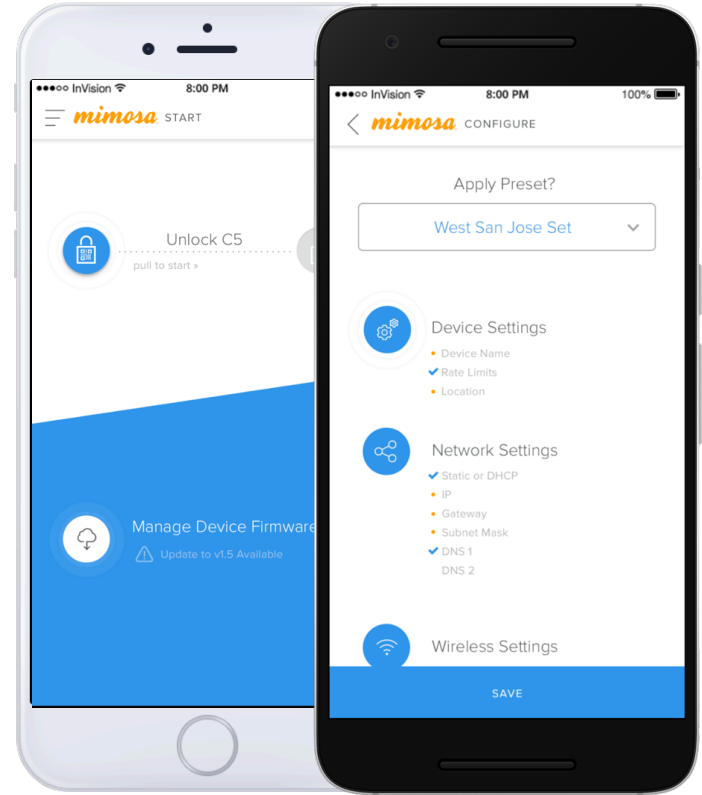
●●●○○ InVision 8:00 PM

mimosa START

Unlock C5

pull to start »

Manage Device Firmware

Update to v1.5 Available

●●●○○ InVision 8:00 PM 100%

mimosa CONFIGURE

Apply Preset?

West San Jose Set

Device Settings

Device Name

Rate Limits

Location

Network Settings

Static or DHCP

IP

Gateway

Subnet Mask

DNS 1

DNS 2

Wireless Settings

SAVE